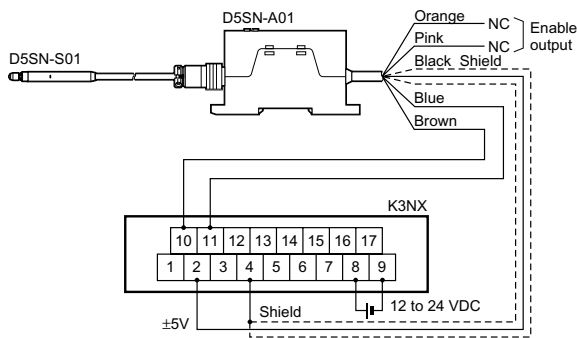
D5SN-A01

D5SN-S01

Orange NC
Pink NC
Enable output
Black Shield
Blue
Brown

K3NX

| 10 | 11 | 12 | 13 | 14 | 15 | 16 | 17 |
|---|---|---|---|---|---|---|---|

| 1 | 2 | 3 | 4 | 5 | 6 | 7 | 8 | 9 |
|---|---|---|---|---|---|---|---|---|

Shield
12 to 24 VDC
±5V